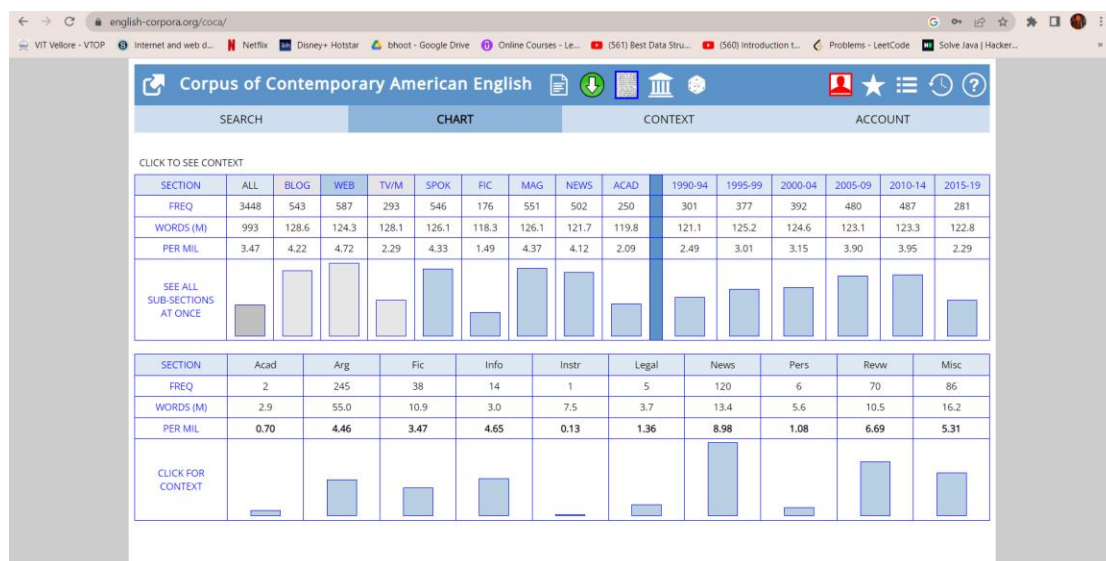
english-corpora.org/coca/

VIT Vellore - VTOP | Internet and web d... | Netflix | Disney+ Hotstar | bhoot - Google Drive | Online Courses - Le... | (561) Best Data Stru... | (560) Introduction t... | Problems - LeetCode | Solve Java | Hacker...

Corpus of Contemporary American English

SEARCH | CHART | CONTEXT | ACCOUNT

CLICK TO SEE CONTEXT

| SECTION | ALL | BLOG | WEB | TV/M | SPOK | FIC | MAG | NEWS | ACAD | | 1990-94 | 1995-99 | 2000-04 | 2005-09 | 2010-14 | 2015-19 |
|---|---|---|---|---|---|---|---|---|---|---|---|---|---|---|---|---|
| FREQ | 3448 | 543 | 587 | 293 | 546 | 176 | 551 | 502 | 250 | | 301 | 377 | 392 | 480 | 487 | 281 |
| WORDS (M) | 993 | 128.6 | 124.3 | 128.1 | 126.1 | 118.3 | 126.1 | 121.7 | 119.8 | | 121.1 | 125.2 | 124.6 | 123.1 | 123.3 | 122.8 |
| PER MIL | 3.47 | 4.22 | 4.72 | 2.29 | 4.33 | 1.49 | 4.37 | 4.12 | 2.09 | | 2.49 | 3.01 | 3.15 | 3.90 | 3.95 | 2.29 |
| SEE ALL SUB-SECTIONS AT ONCE | | | | | | | | | | | | | | | | |

| SECTION | Acad | Arg | Fic | Info | Instr | Legal | News | Pers | Revw | Misc |
|---|---|---|---|---|---|---|---|---|---|---|
| FREQ | 2 | 245 | 38 | 14 | 1 | 5 | 120 | 6 | 70 | 86 |
| WORDS (M) | 2.9 | 55.0 | 10.9 | 3.0 | 7.5 | 3.7 | 13.4 | 5.6 | 10.5 | 16.2 |
| PER MIL | 0.70 | 4.46 | 3.47 | 4.65 | 0.13 | 1.36 | 8.98 | 1.08 | 6.69 | 5.31 |
| CLICK FOR CONTEXT | | | | | | | | | | |